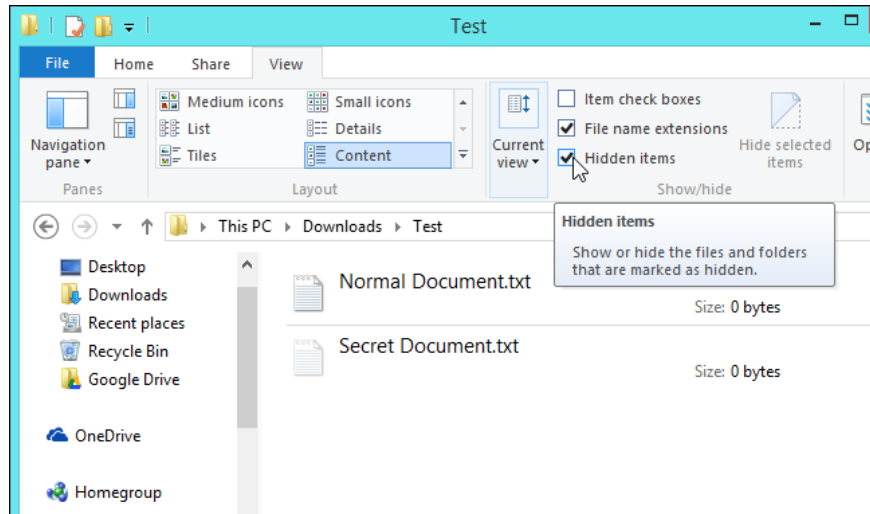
Test

File Home Share View

Navigation pane ▾

Panes

Medium icons
Small icons
List
Details
Tiles
Content

Layout

Current view ▾

Item check boxes
File name extensions
Hidden items

Hide selected items

Show/hide

Op

This PC ▸ Downloads ▸ Test

Hidden items

Show or hide the files and folders that are marked as hidden.

Desktop
Downloads
Recent places
Recycle Bin
Google Drive

OneDrive

Homegroup

Normal Document.txt
Size: 0 bytes

Secret Document.txt
Size: 0 bytes